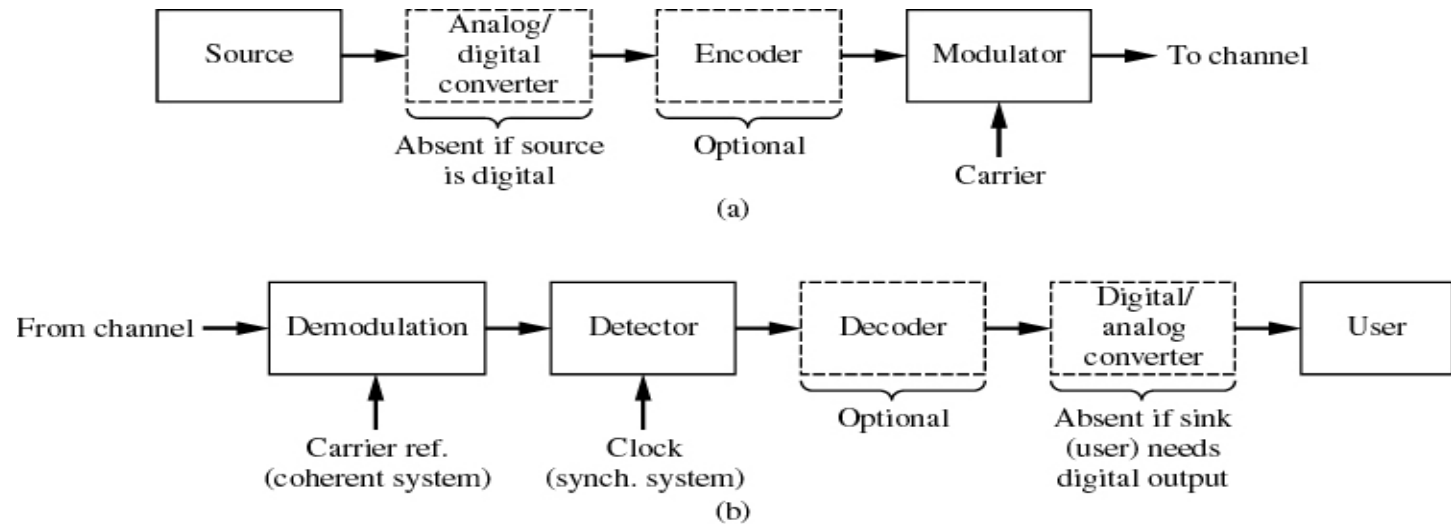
Source

Analog/ digital converter

Encoder

Modulator

To channel

Absent if source is digital

Optional

Carrier

(a)

From channel

Demodulation

Detector

Decoder

Digital/ analog converter

User

Carrier ref. (coherent system)

Clock (synch. system)

Optional

Absent if sink (user) needs digital output

(b)